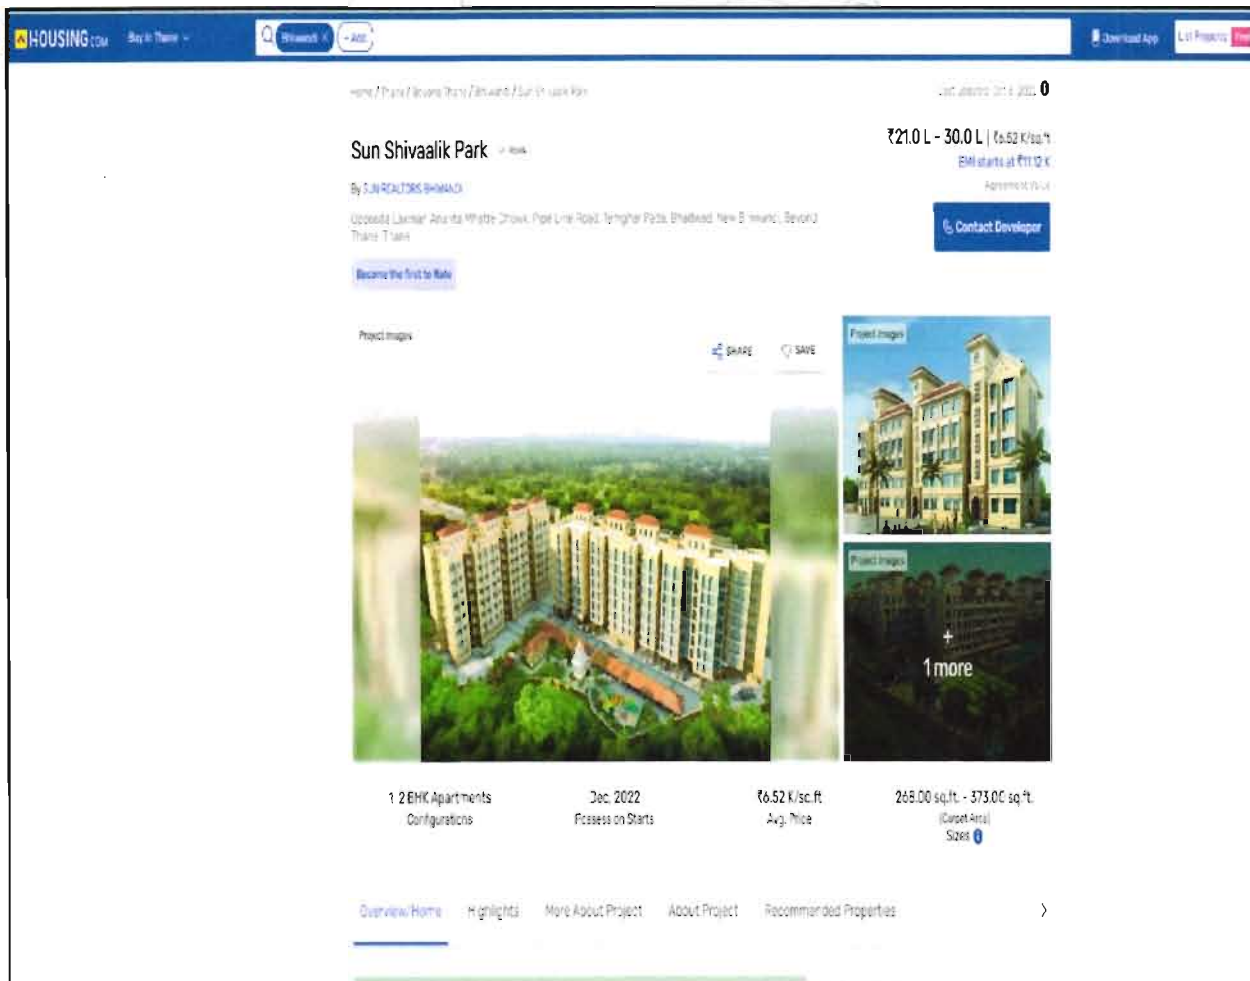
HOUSING.COM Buy in Thane

Bhiwandi × + Add

Download App List Property

Home / Thane / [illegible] / Bhiwandi / Sun Shivaalik Park

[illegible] 0

Sun Shivaalik Park

₹21.0 L - 30.0 L | ₹6.52 K/sq.ft

EMI starts at ₹11.12 K

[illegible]

By SUN REALTORS BHIWANDI

Opposite Laxmar Ananta Mhatre Chowk, Pipe Line Road, Temghar Pada, Bhadwad, New Bhiwandi, Beyond Thane, Thane

Contact Developer

Become the first to Rate

Project images

SHARE SAVE

Project images

Project images

+
1 more

1, 2 BHK Apartments
Configurations

Dec, 2022
Possession Starts

₹6.52 K/sq.ft
Avg. Price

268.00 sq.ft. - 373.00 sq.ft.
(Carpet Area)
Sizes

Overview/Home Highlights More About Project About Project Recommended Properties